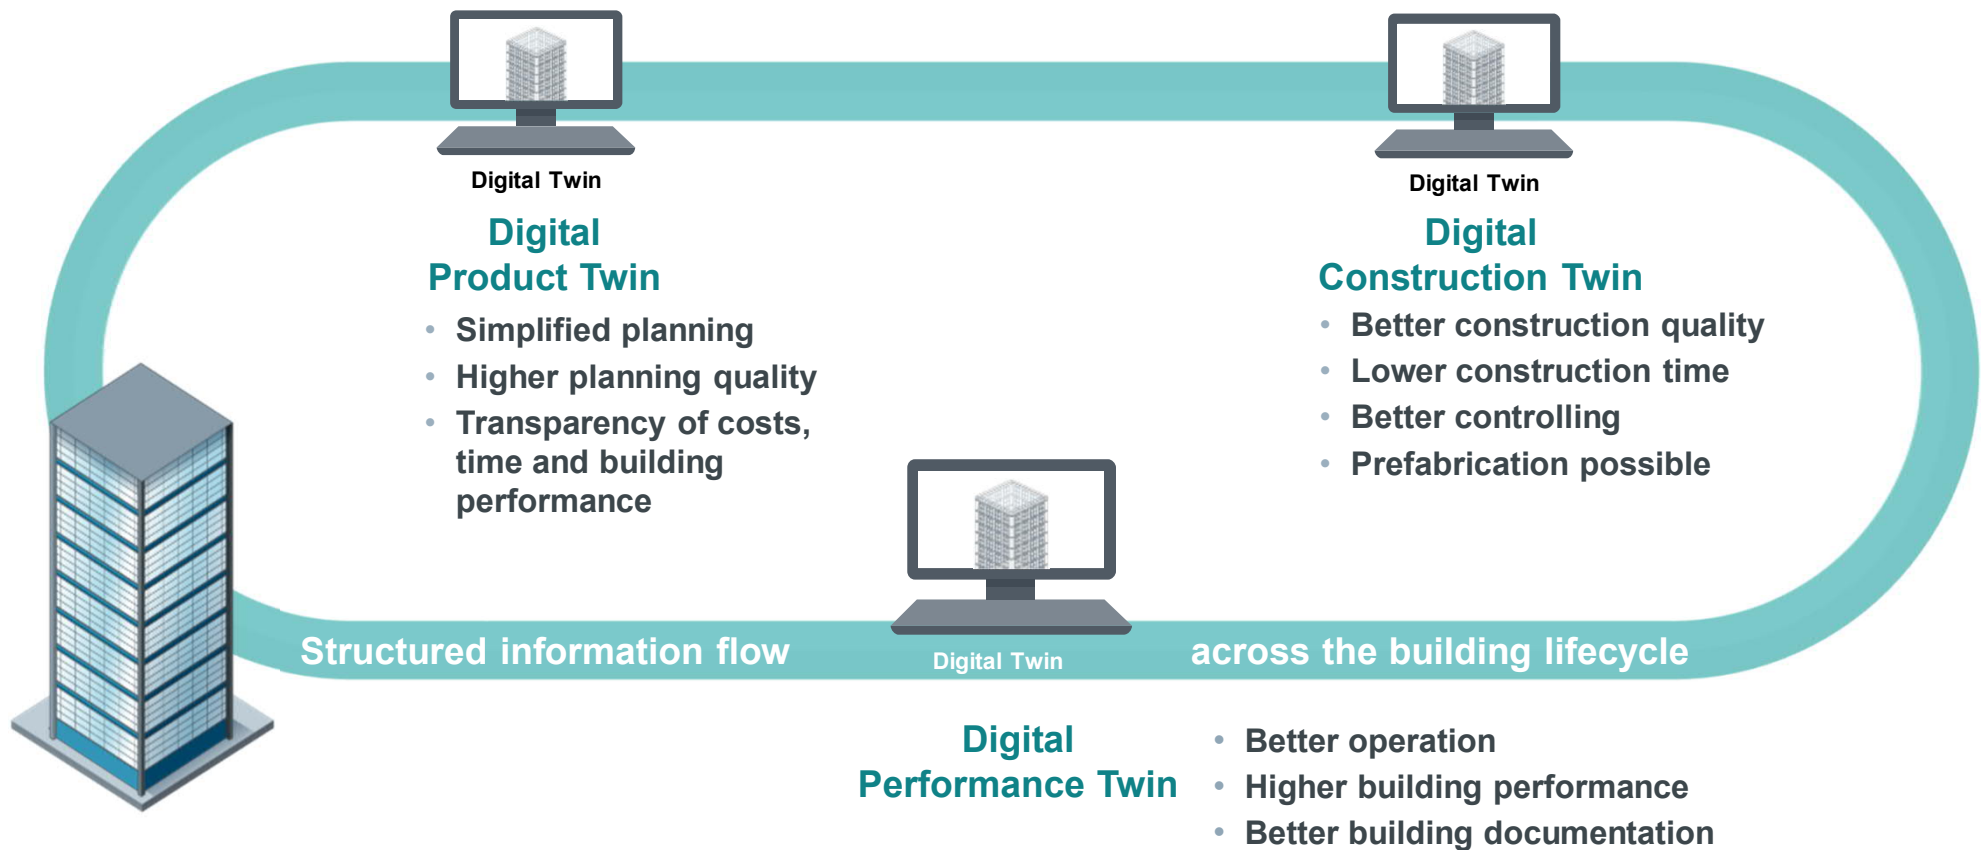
Digital Twin

Digital
Product Twin

- Simplified planning
- Higher planning quality
- Transparency of costs, time and building performance

Digital Twin

Digital
Construction Twin

- Better construction quality
- Lower construction time
- Better controlling
- Prefabrication possible

Structured information flow

Digital Twin

across the building lifecycle

Digital
Performance Twin

- Better operation
- Higher building performance
- Better building documentation